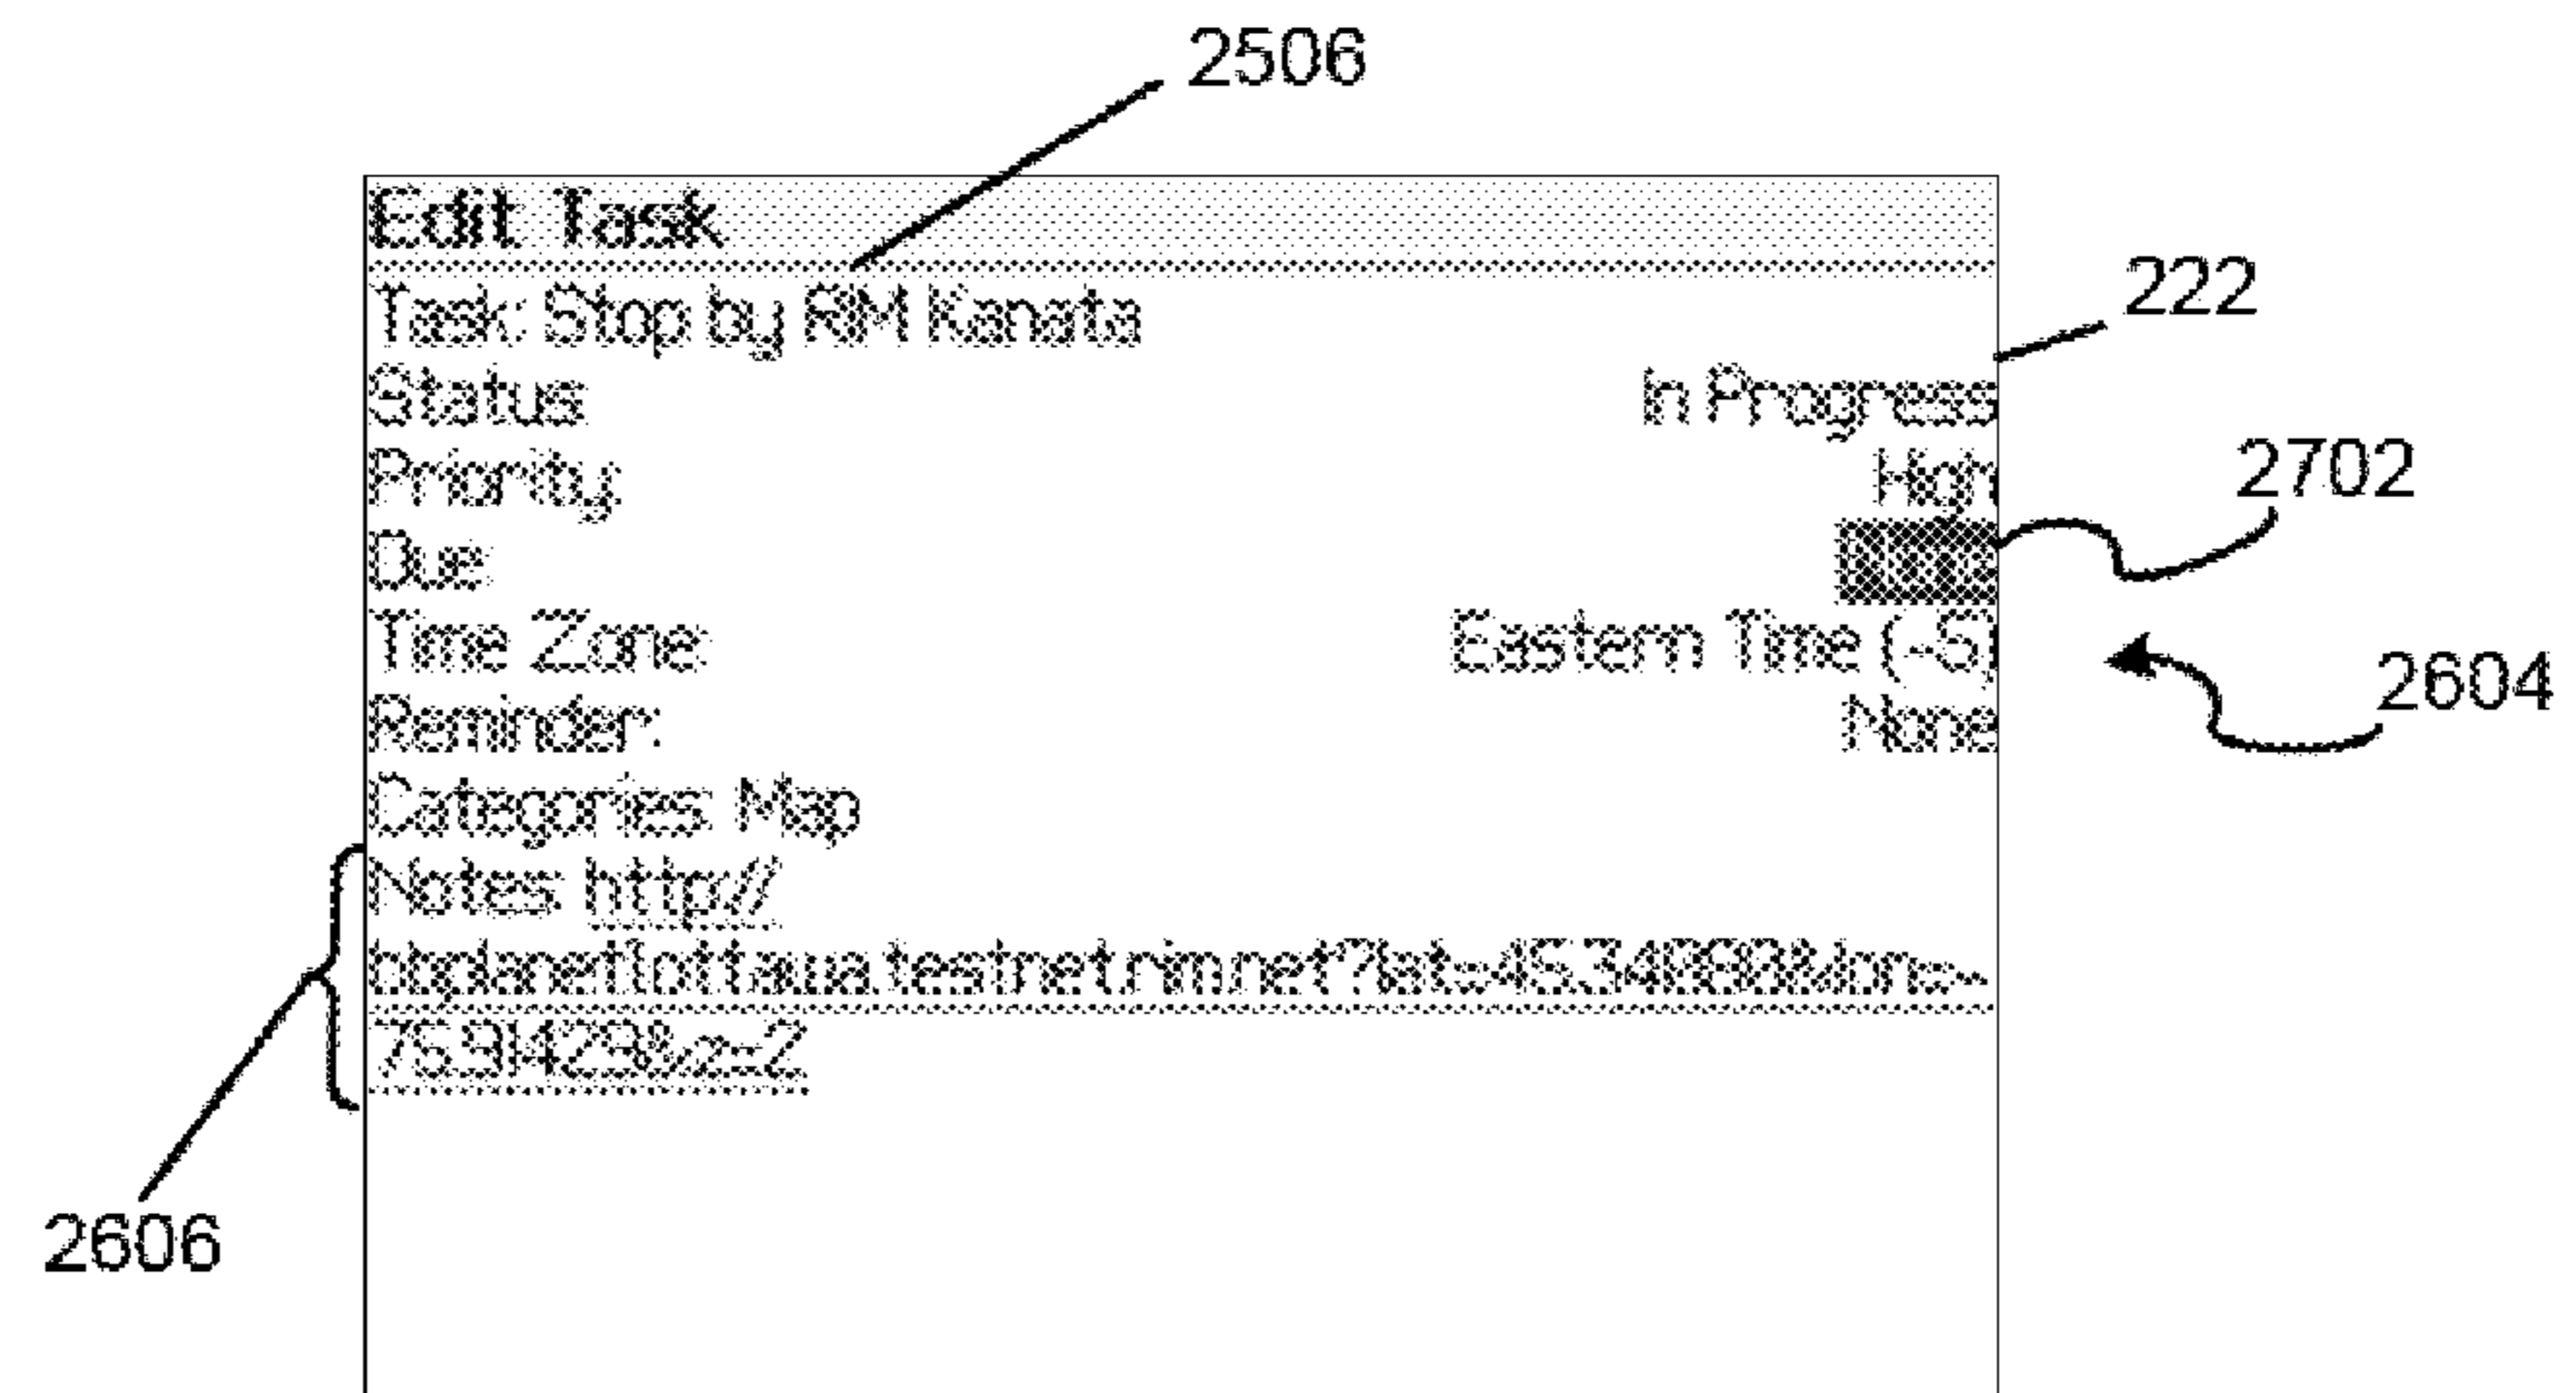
2506

Edit Task

Task: Stop by RIM Kanata

222

Status In Progress

Priority High

2702

Due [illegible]

Time Zone: Eastern Time (-5)

2604

Reminder: None

Categories: Map

Notes http://
btplanet1ottawa.testnet.rim.net?lat=45.34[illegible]&lon=-75.91423&z=2

2606